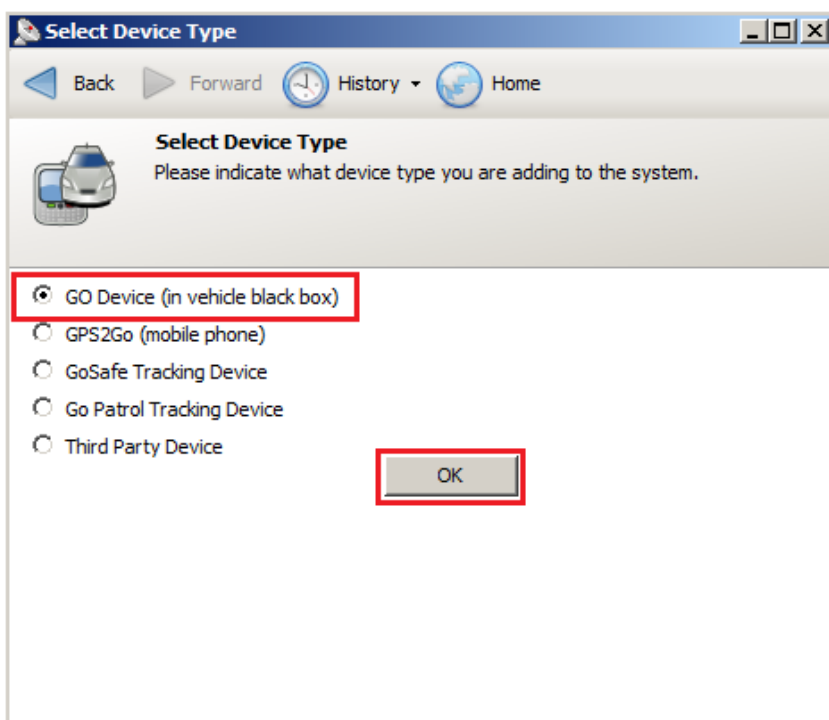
Select Device Type

Back Forward History Home

Select Device Type
Please indicate what device type you are adding to the system.

GO Device (in vehicle black box)
GPS2Go (mobile phone)
GoSafe Tracking Device
Go Patrol Tracking Device
Third Party Device

OK